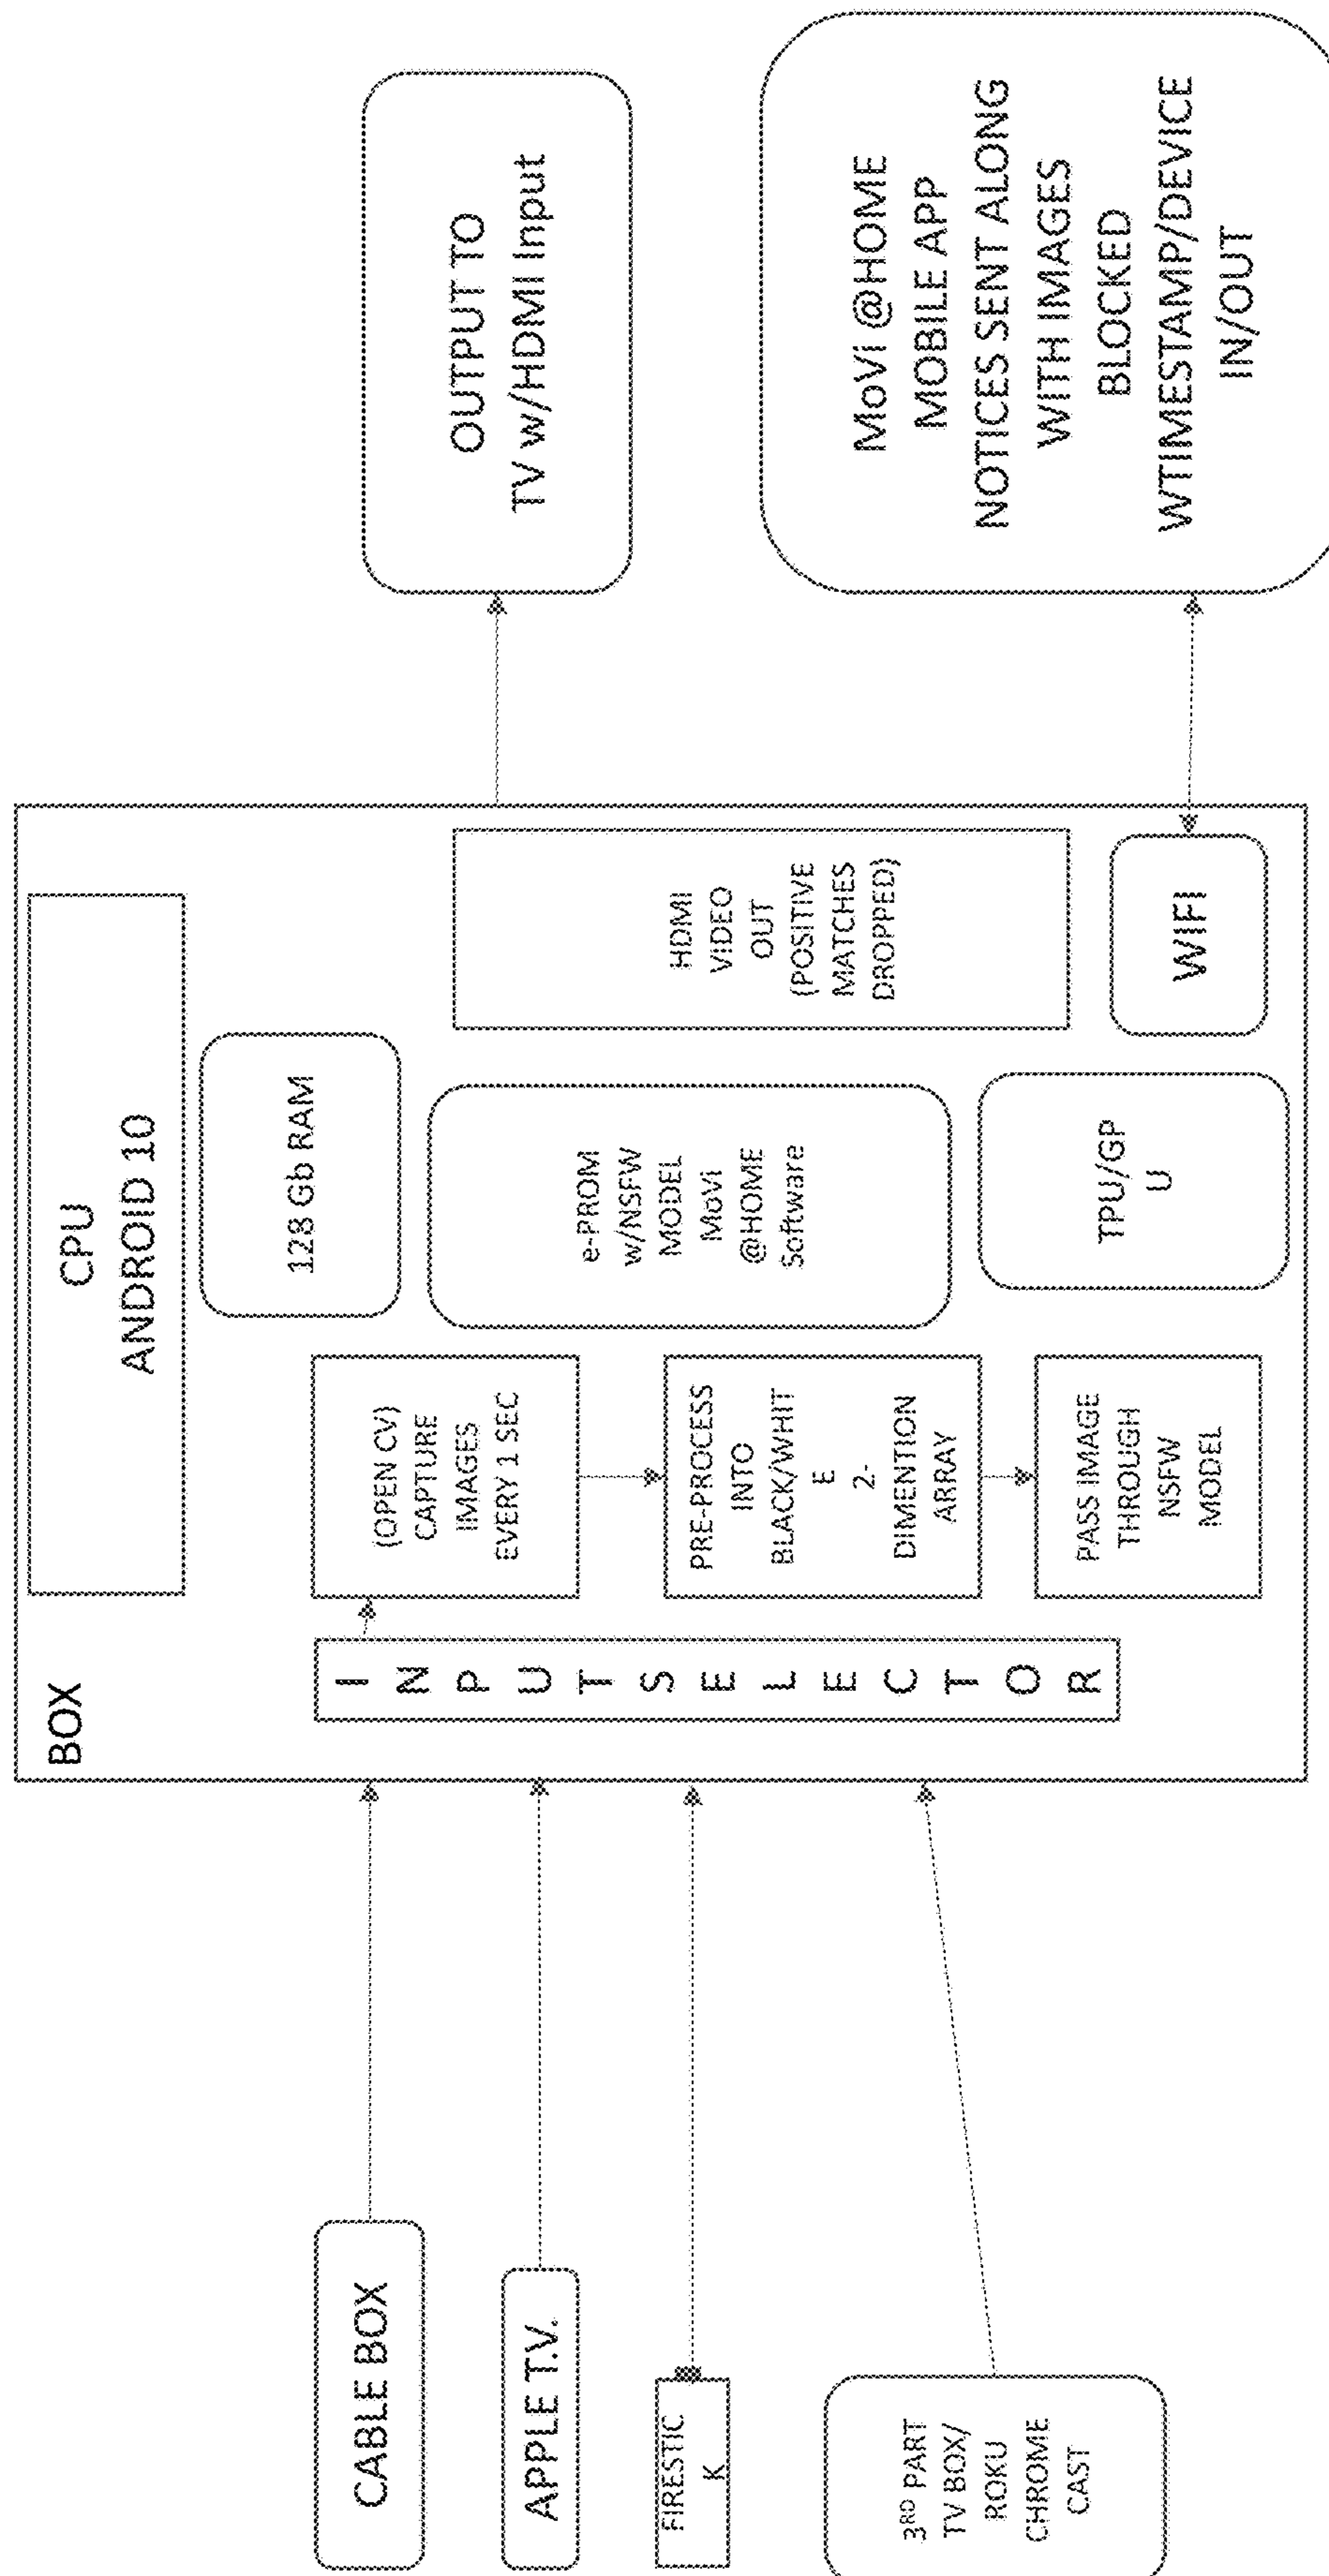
BOX

CPU
ANDROID 10

128 Gb RAM

I N P U T S E L E C T O R

(OPEN CV) CAPTURE IMAGES EVERY 1 SEC

PRE-PROCESS INTO BLACK/WHIT E 2-DIMENTION ARRAY

PASS IMAGE THROUGH NSFW MODEL

e-PROM w/NSFW MODEL MoVi @HOME Software

TPU/GP U

HDMI VIDEO OUT (POSITIVE MATCHES DROPPED)

WIFI

OUTPUT TO TV w/HDMI Input

MoVi @HOME MOBILE APP NOTICES SENT ALONG WITH IMAGES BLOCKED WTIMESTAMP/DEVICE IN/OUT

CABLE BOX

APPLE T.V.

FIRESTIC K

3$^{RD}$ PART TV BOX/ ROKU CHROME CAST